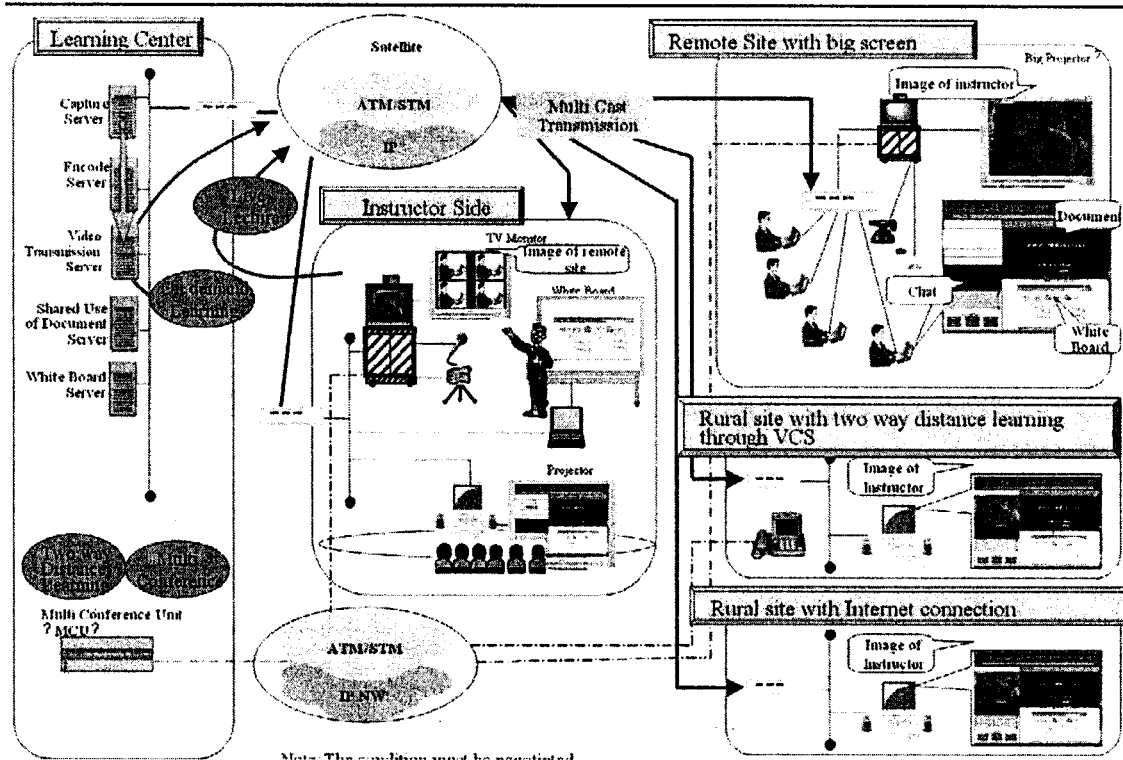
Learning Center

Capture Server

Encode Server

Video Transmission Server

Shared Use of Document Server

White Board Server

Satellite

ATM/STM

IP

Multi Cast Transmission

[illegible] Lecture

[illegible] Learning

Instructor Side

TV Monitor

Image of remote site

White Board

Projector

Two way Distance Learning

Multi Conference

Multi Conference Unit ?MCU?

ATM/STM

IP-NW

Remote Site with big screen

Big Projector ?

Image of instructor

Document

Chat

White Board

Rural site with two way distance learning through VCS

Image of Instructor

Rural site with Internet connection

Image of Instructor

Note: The condition must be negotiated